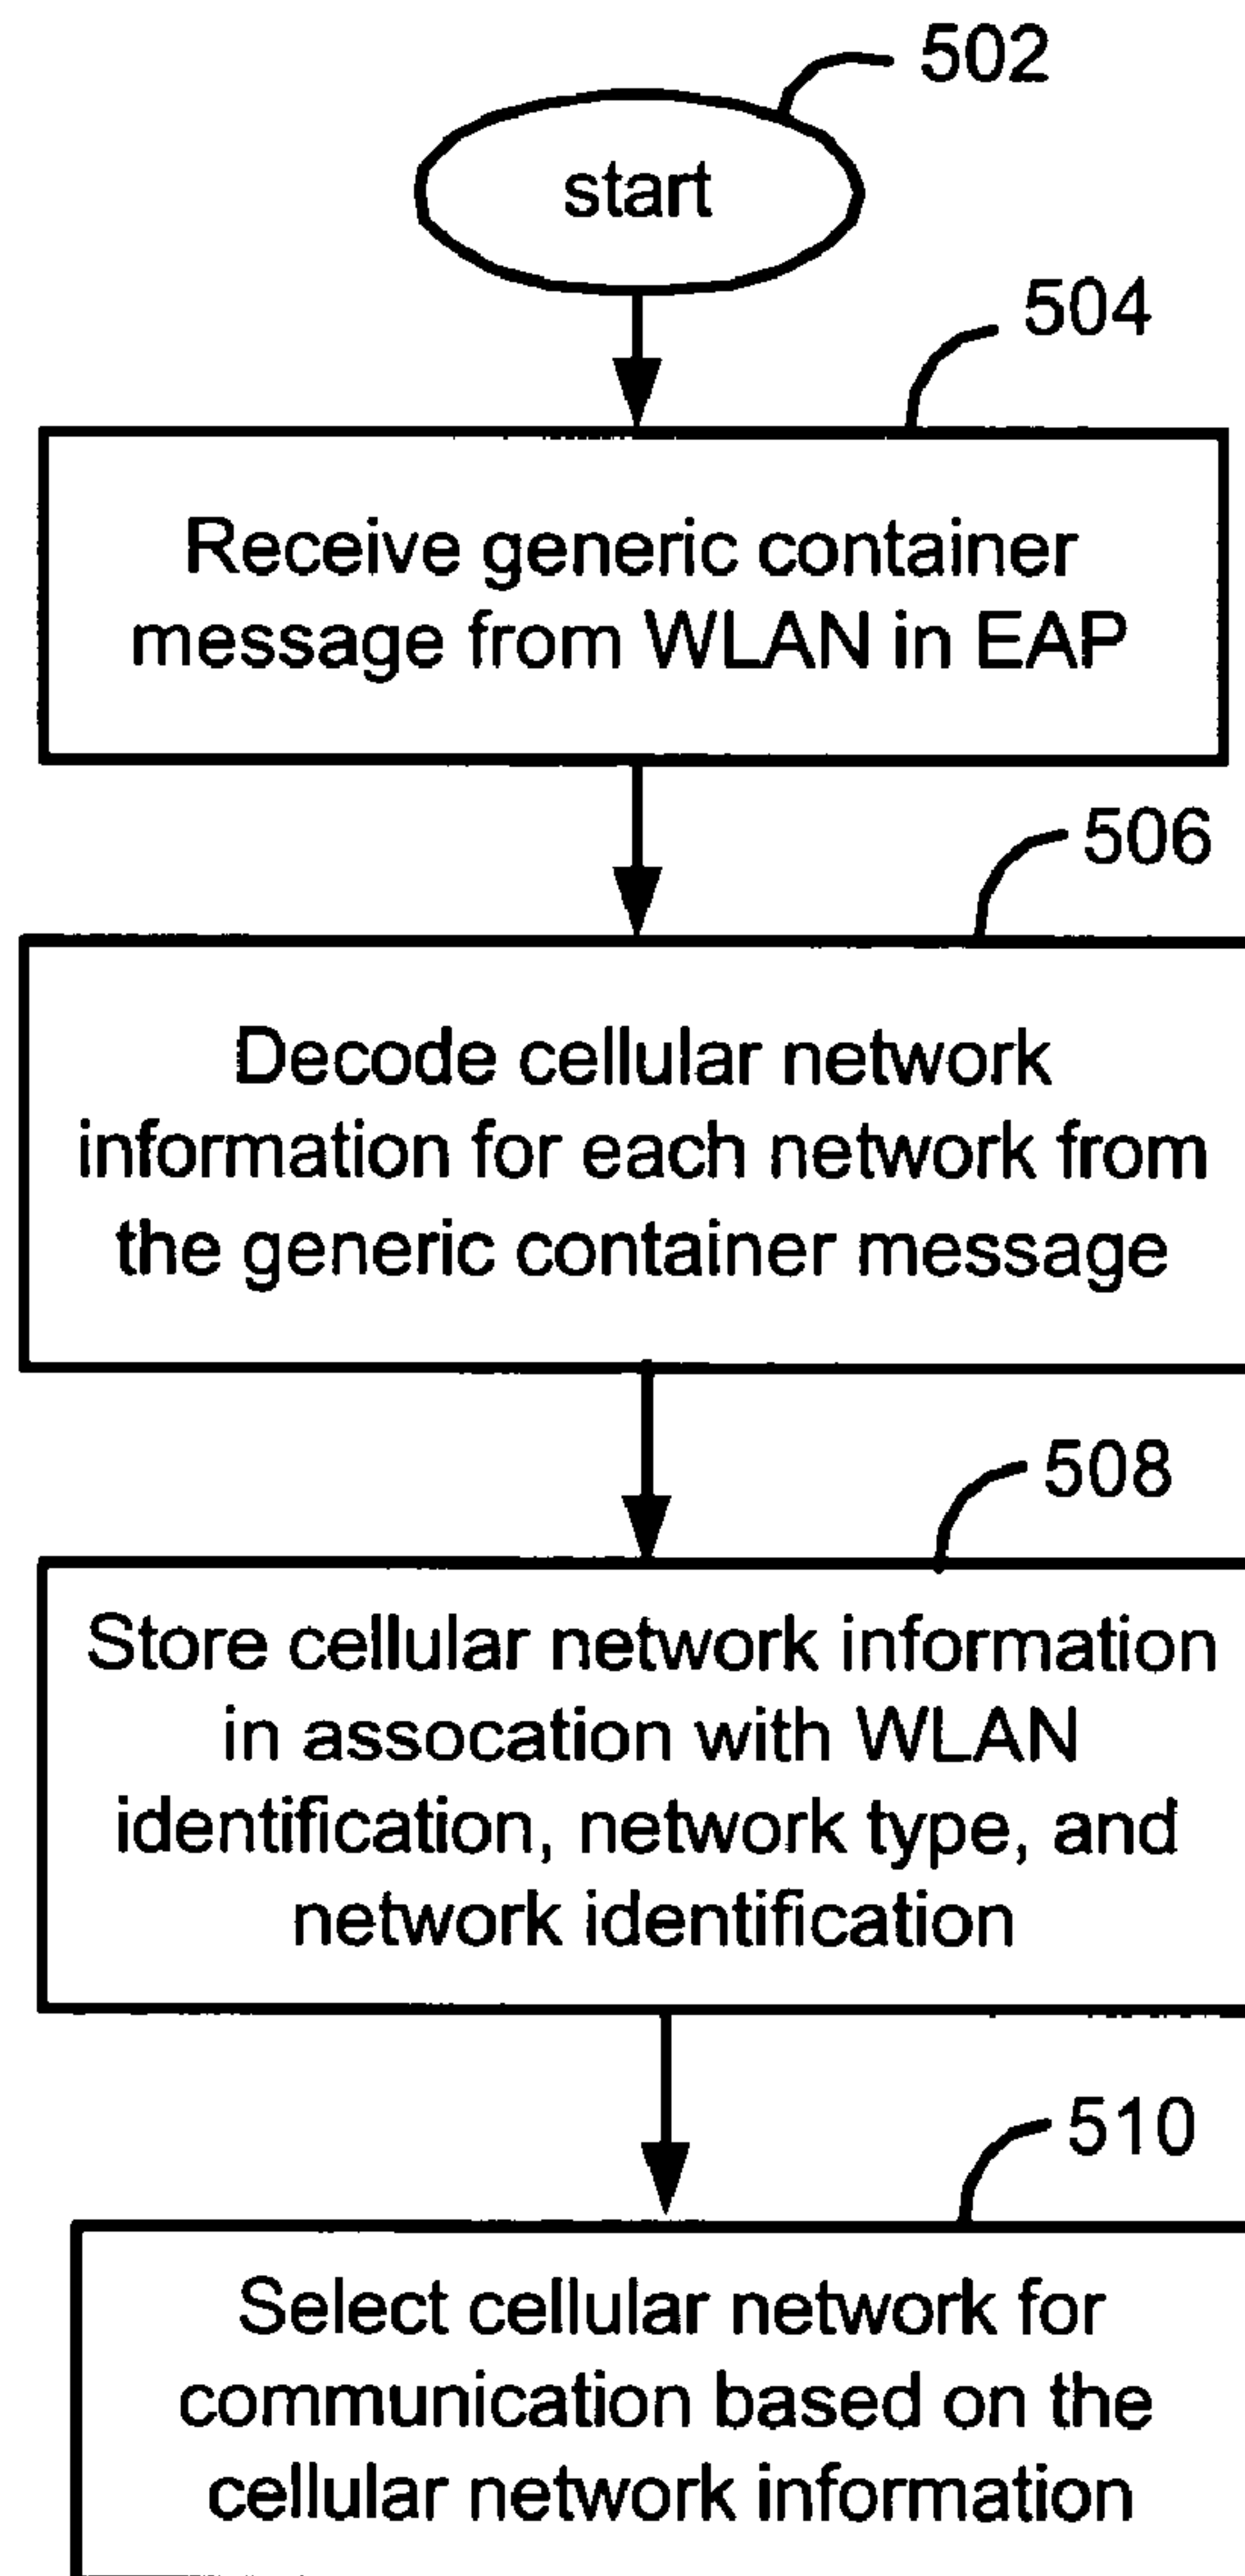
502

start

504

Receive generic container message from WLAN in EAP

506

Decode cellular network information for each network from the generic container message

508

Store cellular network information in assocation with WLAN identification, network type, and network identification

510

Select cellular network for communication based on the cellular network information